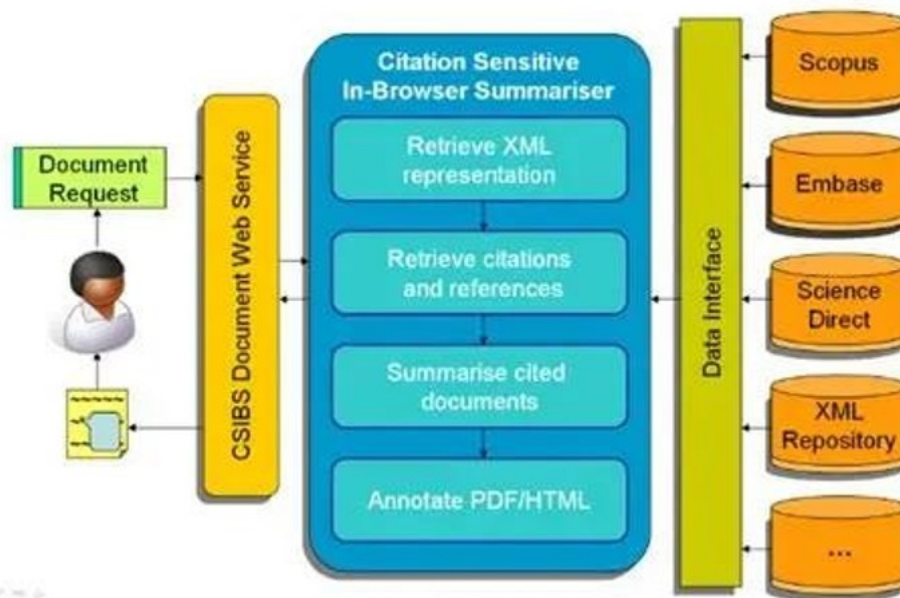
Document Request

CSIBS Document Web Service

Citation Sensitive In-Browser Summariser

Retrieve XML representation

Retrieve citations and references

Summarise cited documents

Annotate PDF/HTML

Data Interface

Scopus

Embase

Science Direct

XML Repository

...